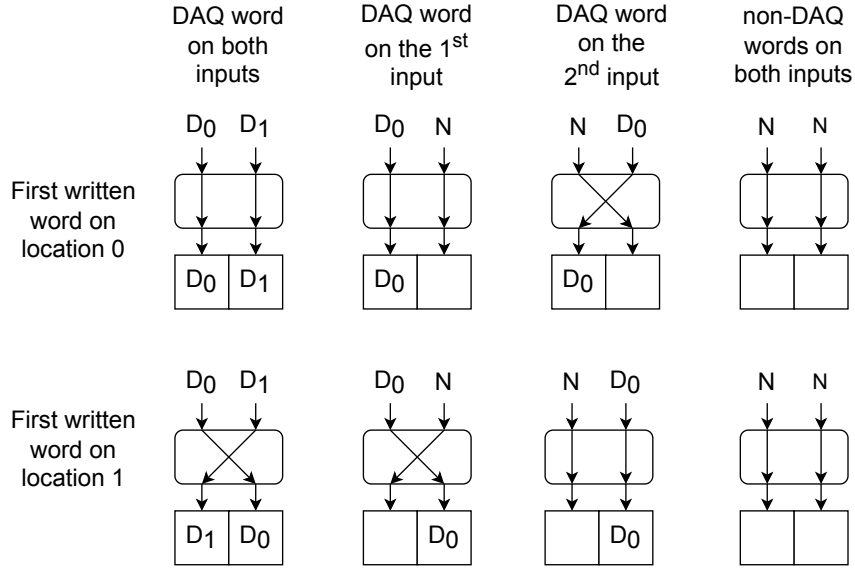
DAQ word on both inputs

DAQ word on the 1$^{st}$ input

DAQ word on the 2$^{nd}$ input

non-DAQ words on both inputs

First written word on location 0

$D_0$ $D_1$

$D_0$ $D_1$

$D_0$ N

$D_0$

N $D_0$

$D_0$

N N

First written word on location 1

$D_0$ $D_1$

$D_1$ $D_0$

$D_0$ N

$D_0$

N $D_0$

$D_0$

N N